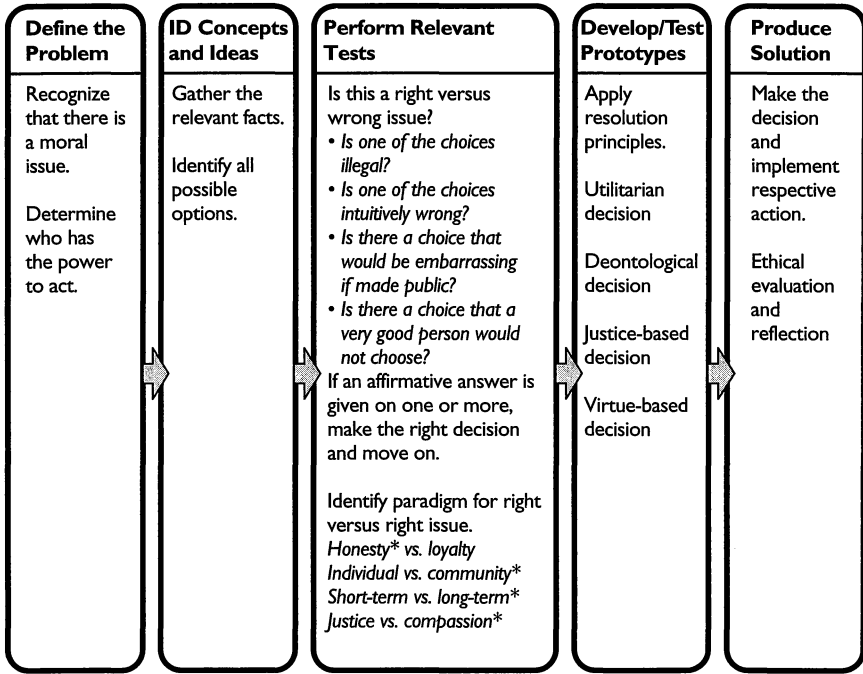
Define the Problem

Recognize that there is a moral issue.

Determine who has the power to act.

ID Concepts and Ideas

Gather the relevant facts.

Identify all possible options.

Perform Relevant Tests

Is this a right versus wrong issue?
• *Is one of the choices illegal?*
• *Is one of the choices intuitively wrong?*
• *Is there a choice that would be embarrassing if made public?*
• *Is there a choice that a very good person would not choose?*
If an affirmative answer is given on one or more, make the right decision and move on.

Identify paradigm for right versus right issue.
*Honesty\* vs. loyalty*
*Individual vs. community\**
*Short-term vs. long-term\**
*Justice vs. compassion\**

Develop/Test Prototypes

Apply resolution principles.

Utilitarian decision

Deontological decision

Justice-based decision

Virtue-based decision

Produce Solution

Make the decision and implement respective action.

Ethical evaluation and reflection